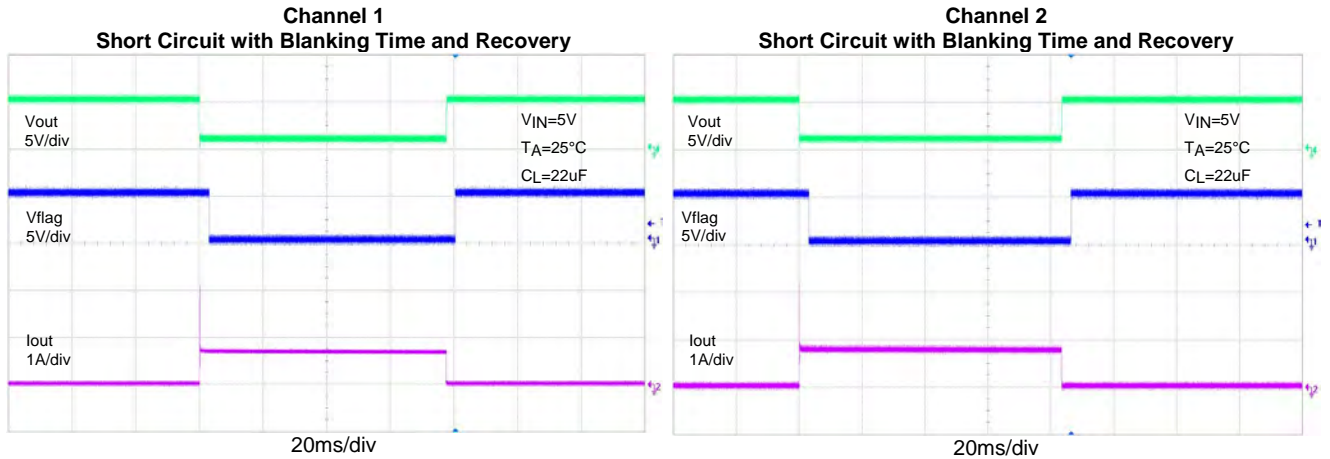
Channel 1
Short Circuit with Blanking Time and Recovery

Vout
5V/div

$V_{IN}$=5V
$T_A$=25°C
$C_L$=22uF

Vflag
5V/div

Iout
1A/div

20ms/div

Channel 2
Short Circuit with Blanking Time and Recovery

Vout
5V/div

$V_{IN}$=5V
$T_A$=25°C
$C_L$=22uF

Vflag
5V/div

Iout
1A/div

20ms/div